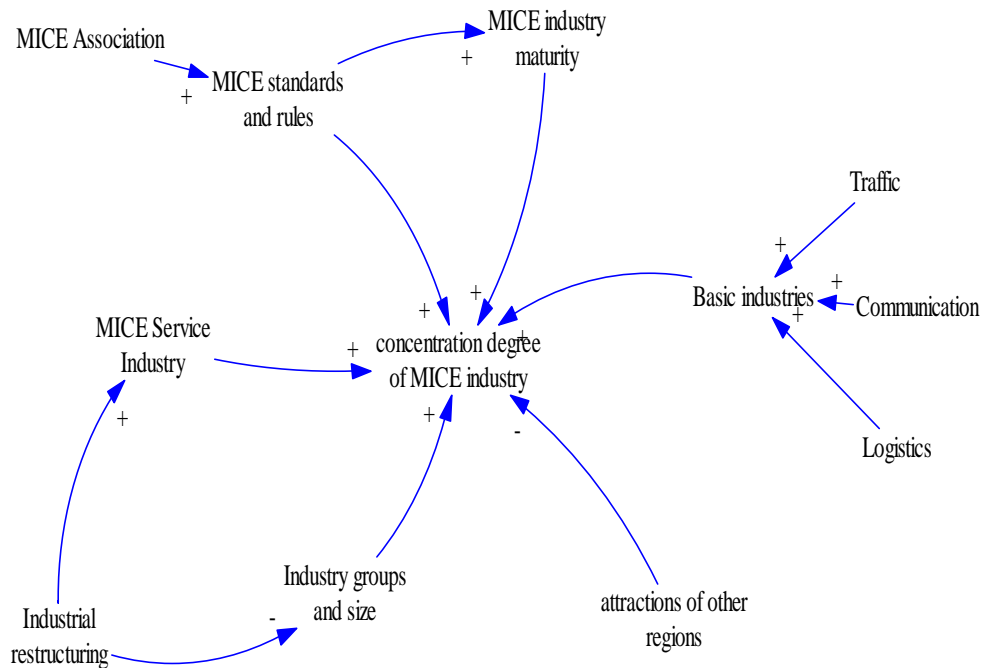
MICE Association

+ MICE standards and rules

MICE industry maturity

+

Traffic

+

+

Communication

Basic industries

+

+

+

MICE Service Industry

+

concentration degree of MICE industry

+

+

-

Logistics

+

Industry groups and size

Industrial restructuring

-

attractions of other regions